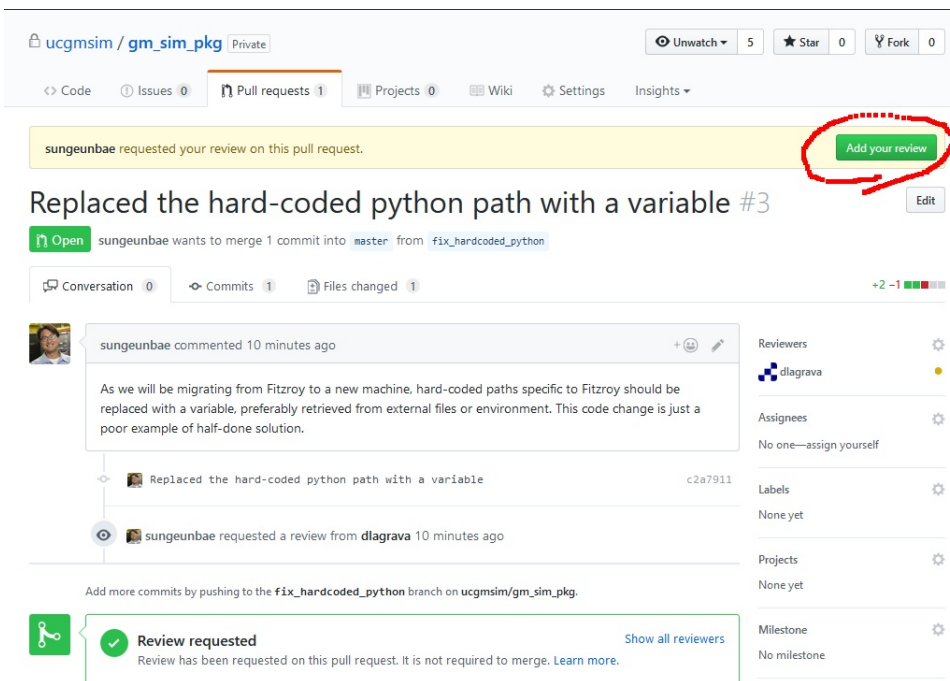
ucgmsim / gm_sim_pkg Private

Unwatch 5 Star 0 Fork 0

<> Code Issues 0 Pull requests 1 Projects 0 Wiki Settings Insights

sungeunbae requested your review on this pull request.

Add your review

Replaced the hard-coded python path with a variable #3

Edit

Open sungeunbae wants to merge 1 commit into master from fix_hardcoded_python

Conversation 0 Commits 1 Files changed 1

+2 −1

sungeunbae commented 10 minutes ago

As we will be migrating from Fitzroy to a new machine, hard-coded paths specific to Fitzroy should be replaced with a variable, preferably retrieved from external files or environment. This code change is just a poor example of half-done solution.

Replaced the hard-coded python path with a variable c2a7911

sungeunbae requested a review from dlagrava 10 minutes ago

Add more commits by pushing to the fix_hardcoded_python branch on ucgmsim/gm_sim_pkg.

Review requested

Show all reviewers

Review has been requested on this pull request. It is not required to merge. Learn more.

Reviewers

dlagrava

Assignees

No one—assign yourself

Labels

None yet

Projects

None yet

Milestone

No milestone